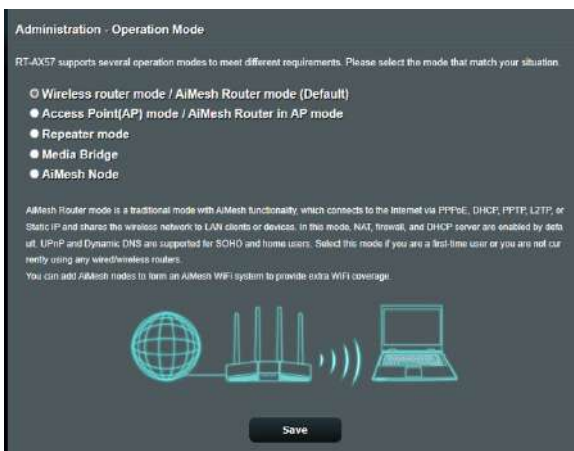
Administration - Operation Mode

RT-AX57 supports several operation modes to meet different requirements. Please select the mode that match your situation.

Wireless router mode / AiMesh Router mode (Default)
Access Point(AP) mode / AiMesh Router in AP mode
Repeater mode
Media Bridge
AiMesh Node

AiMesh Router mode is a traditional mode with AiMesh functionality, which connects to the Internet via PPPoE, DHCP, PPTP, L2TP, or Static IP and shares the wireless network to LAN clients or devices. In this mode, NAT, firewall, and DHCP server are enabled by default. UPnP and Dynamic DNS are supported for SOHO and home users. Select this mode if you are a first-time user or you are not currently using any wired/wireless routers.
You can add AiMesh nodes to form an AiMesh WiFi system to provide extra WiFi coverage.

Save